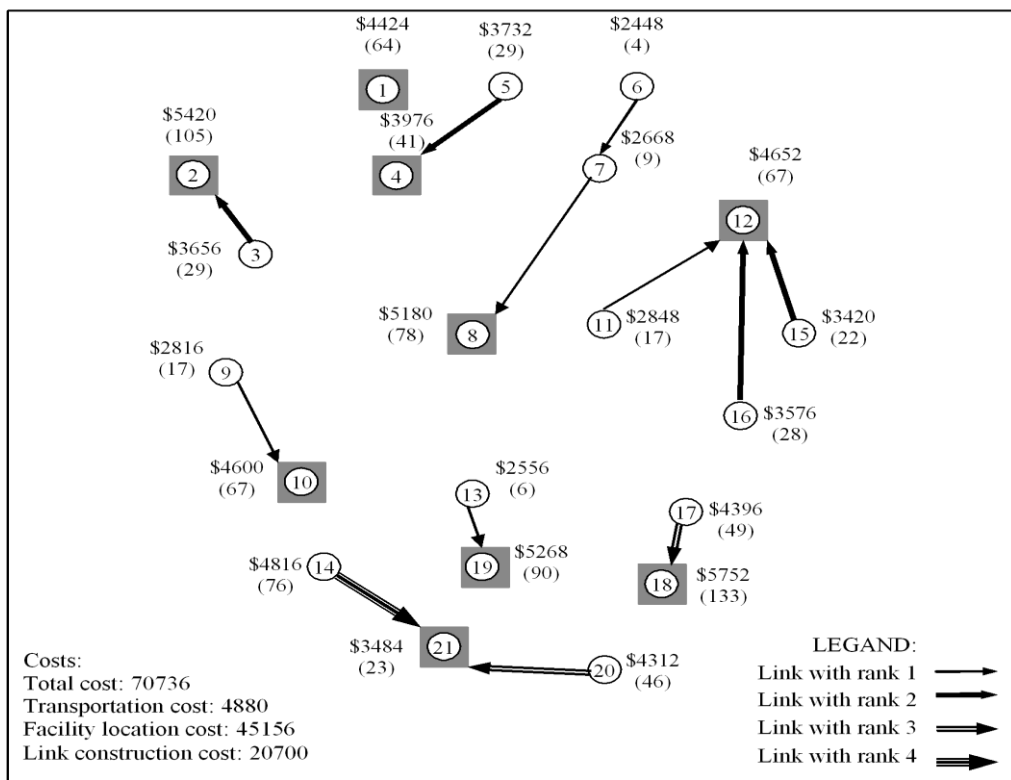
$4424
(64)
1

$3732
(29)
5

$2448
(4)
6

$5420
(105)
2

$3976
(41)
4

$2668
(9)
7

$4652
(67)
12

$3656
(29)
3

$5180
(78)
8

11 $2848
(17)

15 $3420
(22)

$2816
(17)
9

16 $3576
(28)

$4600
(67)
10

$2556
(6)
13

17 $4396
(49)

19 $5268
(90)

$4816
(76)
14

18 $5752
(133)

$3484
(23)
21

20 $4312
(46)

Costs:
Total cost: 70736
Transportation cost: 4880
Facility location cost: 45156
Link construction cost: 20700

LEGAND:
Link with rank 1
Link with rank 2
Link with rank 3
Link with rank 4